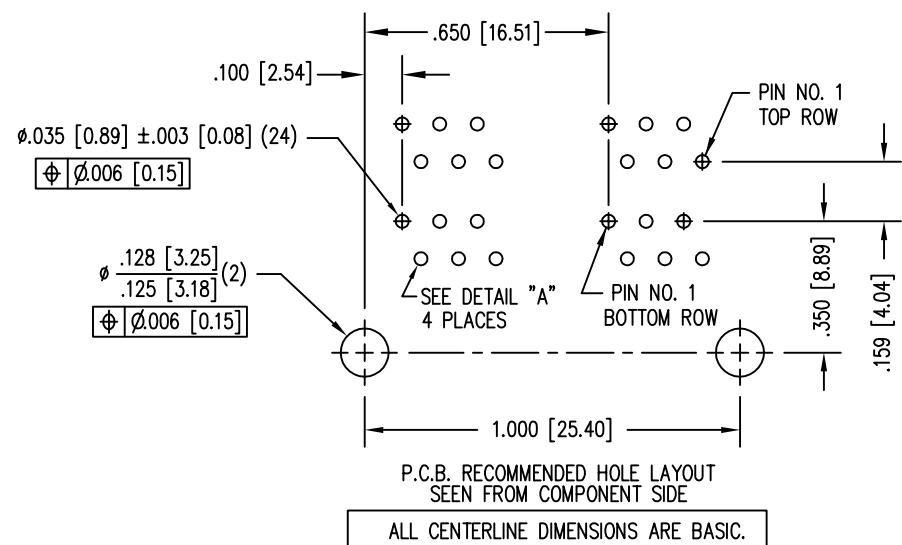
.650 [16.51]

.100 [2.54]

PIN NO. 1
TOP ROW

ø.035 [0.89] ±.003 [0.08] (24)

| ⌖ | Ø.006 [0.15] |
|---|---|

ø $\frac{.128\ [3.25]}{.125\ [3.18]}$(2)

| ⌖ | Ø.006 [0.15] |
|---|---|

SEE DETAIL "A"
4 PLACES

PIN NO. 1
BOTTOM ROW

.350 [8.89]

.159 [4.04]

1.000 [25.40]

P.C.B. RECOMMENDED HOLE LAYOUT
SEEN FROM COMPONENT SIDE

ALL CENTERLINE DIMENSIONS ARE BASIC.